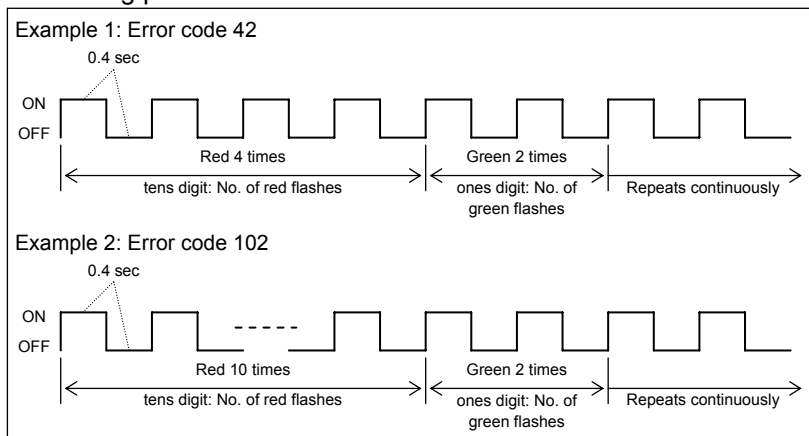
Example 1: Error code 42

0.4 sec

ON
OFF

Red 4 times

Green 2 times

tens digit: No. of red flashes

ones digit: No. of green flashes

Repeats continuously

Example 2: Error code 102

0.4 sec

ON
OFF

Red 10 times

Green 2 times

tens digit: No. of red flashes

ones digit: No. of green flashes

Repeats continuously